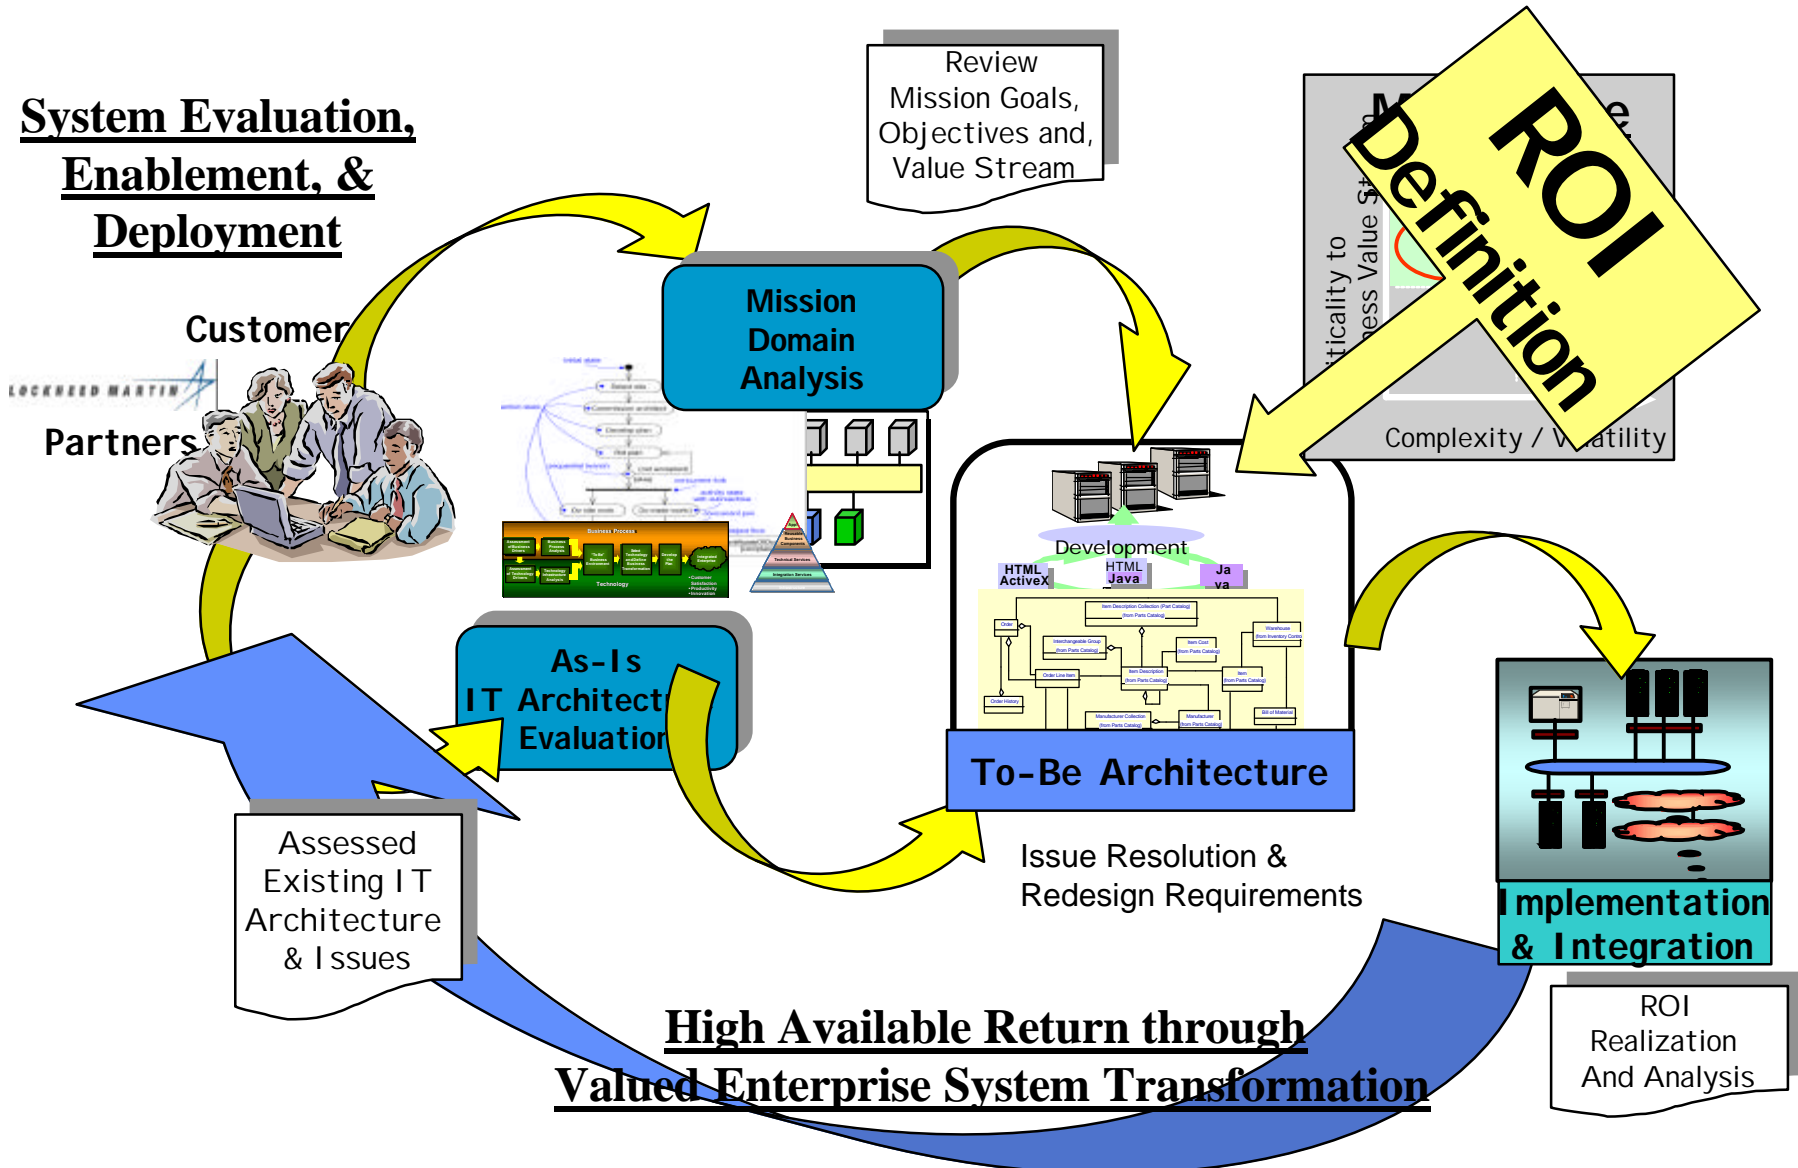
System Evaluation, Enablement, & Deployment

Customer

LOCKHEED MARTIN

Partners

Review Mission Goals, Objectives and, Value Stream

Mission Domain Analysis

ROI Definition

ticality to ess Value St

Complexity / V atility

Development

HTML ActiveX

HTML Java

Ja va

To-Be Architecture

As-Is IT Architect Evaluation

Assessed Existing IT Architecture & Issues

Issue Resolution & Redesign Requirements

Implementation & Integration

ROI Realization And Analysis

High Available Return through Valued Enterprise System Transformation